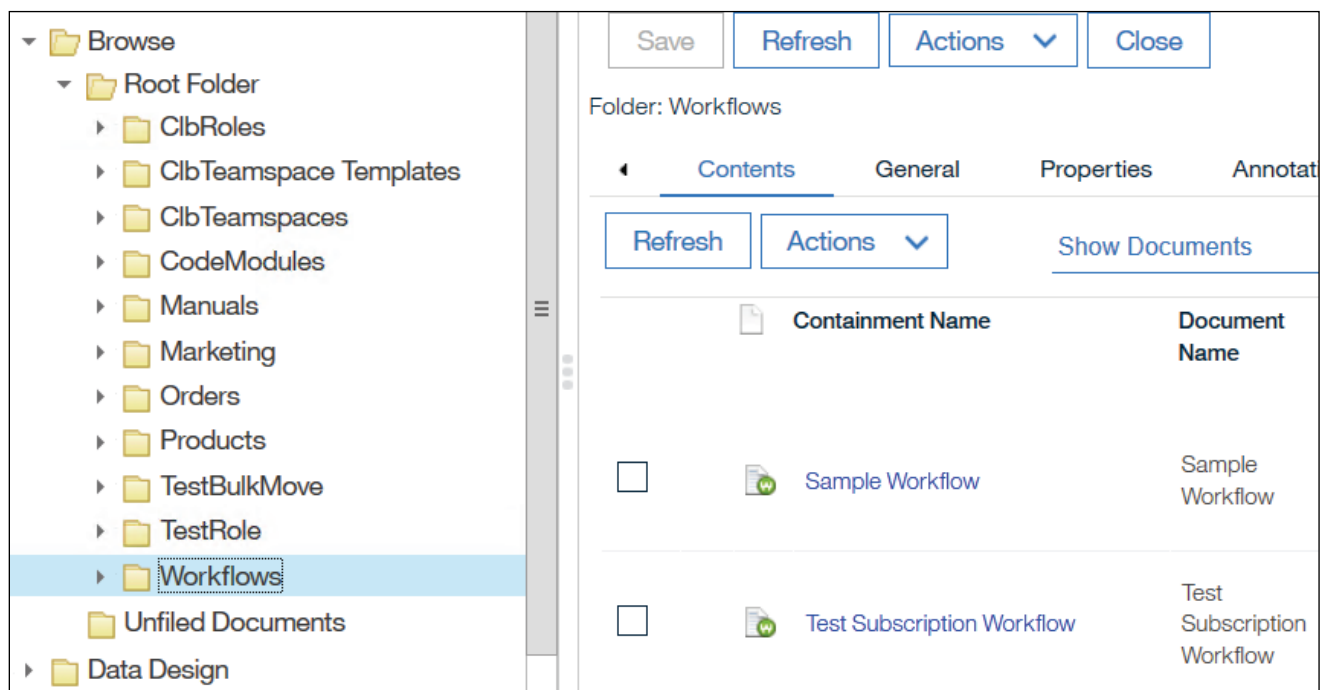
Browse
Root Folder
ClbRoles
ClbTeamspace Templates
ClbTeamspaces
CodeModules
Manuals
Marketing
Orders
Products
TestBulkMove
TestRole
Workflows
Unfiled Documents
Data Design

Save Refresh Actions Close

Folder: Workflows

Contents General Properties Annotati

Refresh Actions Show Documents

| | Containment Name | Document Name |
|---|---|---|
| | Sample Workflow | Sample Workflow |
| | Test Subscription Workflow | Test Subscription Workflow |